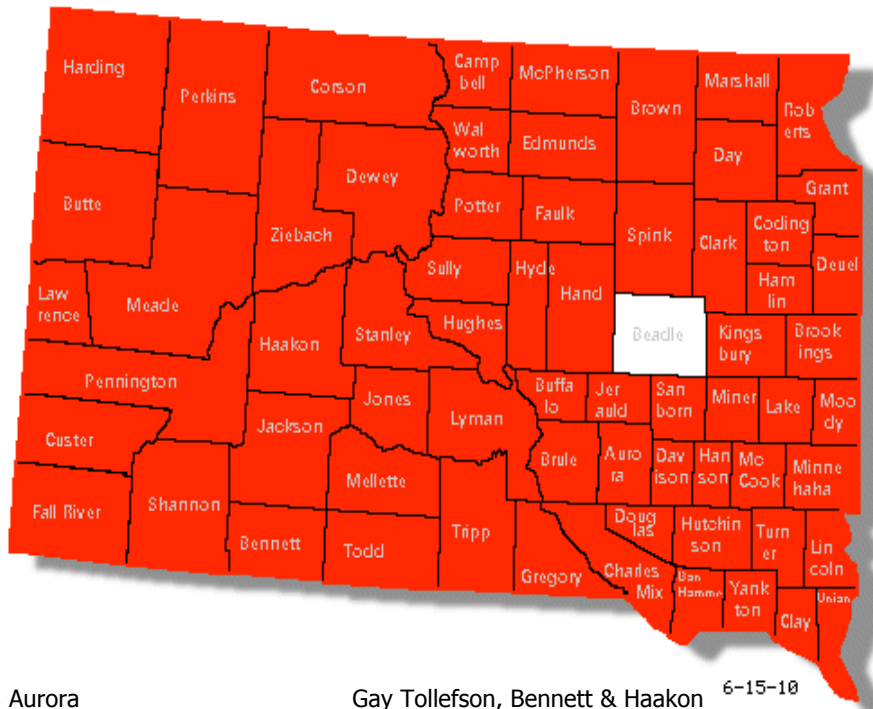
Harding
Perkins
Corson
Camp bell
McPherson
Brown
Marshall
Rob erts
Wal worth
Edmunds
Day
Butte
Dewey
Grant
Potter
Faulk
Spink
Clark
Coding ton
Deuel
Ziebach
Sully
Hyde
Hand
Ham lin
Law rence
Meade
Hughes
Beadle
Kings bury
Brook ings
Haakon
Stanley
Pennington
Buffa lo
Jer auld
San born
Miner
Lake
Moo dy
Jones
Custer
Jackson
Lyman
Brule
Auro ra
Dav ison
Han son
Mc Cook
Minne haha
Mellette
Fall River
Shannon
Doug las
Hutchin son
Turn er
Bennett
Todd
Tripp
Lin coln
Gregory
Charles Mix
Bon Homme
Yank ton
Clay
Union
Aurora
Gay Tollefson, Bennett & Haakon
6-15-10